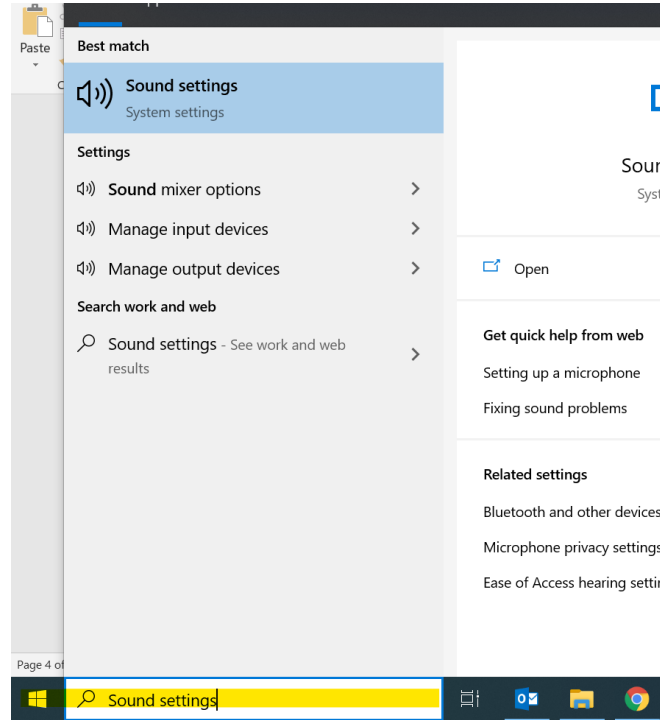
Paste

Best match

Sound settings
System settings

Settings

Sound mixer options

Manage input devices

Manage output devices

Search work and web

Sound settings - See work and web results

Sour
Syst

Open

Get quick help from web

Setting up a microphone

Fixing sound problems

Related settings

Bluetooth and other devices

Microphone privacy settings

Ease of Access hearing setti

Page 4 of

Sound settings